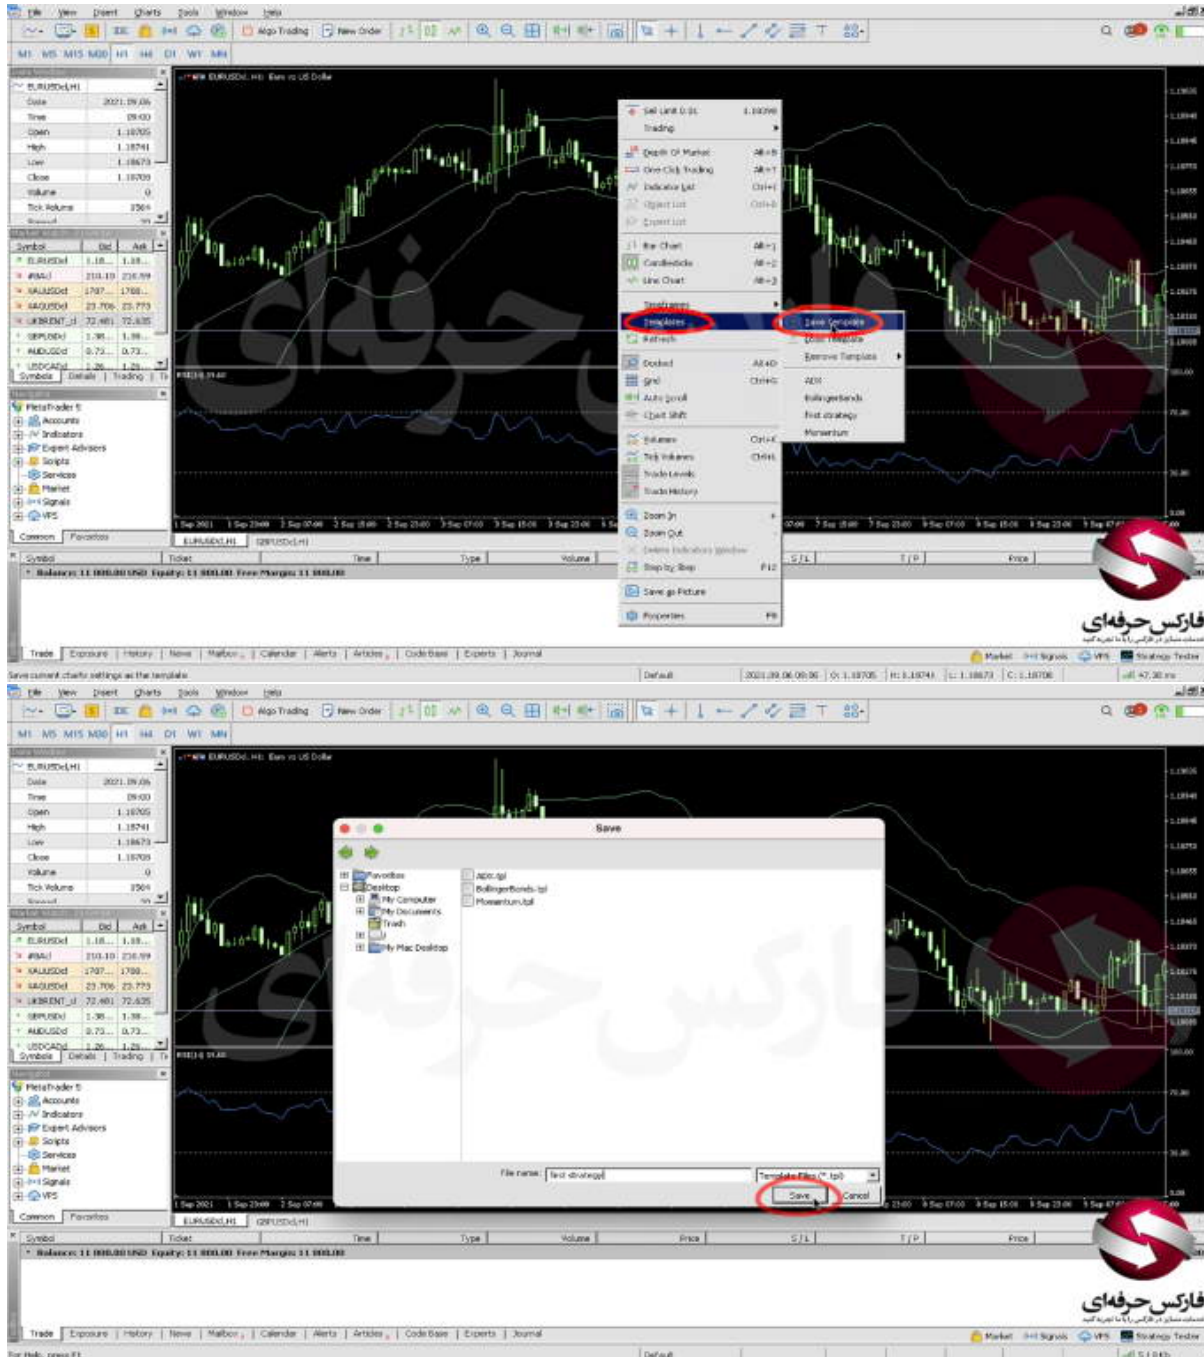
File View Insert Charts Tools Window Help

Algo Trading New Order

M1 M5 M15 M30 H1 H4 D1 W1 MN

EURUSD,H1

| | |
|---|---|
| Date | 2021.09.06 |
| Time | 09:00 |
| Open | 1.18705 |
| High | 1.18741 |
| Low | 1.18673 |
| Close | 1.18709 |
| Volume | 0 |
| Tick Volume | 1564 |

| Symbol | Bid | Ask |
|---|---|---|
| EURUSDxl | 1.18... | 1.18... |
| #BAC | 216.19 | 216.59 |
| XAUUSDxl | 1797... | 1798... |
| XAGUSDxl | 23.706 | 23.773 |
| UKBRENT_d | 72.481 | 72.635 |
| GBPUSDxl | 1.38... | 1.38... |
| AUDUSDxl | 0.73... | 0.73... |
| USDCADxl | 1.26... | 1.26... |

Symbols Details Trading

MetaTrader 5
Accounts
Indicators
Expert Advisors
Scripts
Services
Market
Signals
VPS

Common Favorites

EURUSD, H1: Euro vs US Dollar

Sell Limit 0.01 1.18098
Trading
Depth Of Market Alt+B
One Click Trading Alt+T
Indicator List Ctrl+I
Object List Ctrl+B
Expert List
Bar Chart Alt+1
Candlesticks Alt+2
Line Chart Alt+3
Timeframes
Templates
Refresh
Docked Alt+D
Grid Ctrl+G
Auto Scroll
Chart Shift
Volumes Ctrl+K
Tick Volumes Ctrl+L
Trade Levels
Trade History
Zoom In
Zoom Out
Delete Indicators Window
Step by Step F12
Save as Picture
Properties F8

Save Template
Load Template
Remove Template
ADX
BollingerBands
first strategy
Momentum

RSI(14) 59.48

EURUSD,H1 GBPUSD,H1

Symbol Ticket Time Type Volume S/L T/P Price

Balance: 11 000.00 USD Equity: 11 000.00 Free Margin: 11 000.00

Trade Exposure History News Mailbox Calendar Alerts Articles Code Base Experts Journal

Market Signals VPS Strategy Tester

Save current charts settings as the template

Default 2021.09.06 09:00 O: 1.18705 H: 1.18741 L: 1.18673 C: 1.18709

فارکس حرفه‌ای

Save

Favorites
Desktop
My Computer
My Documents
Trash
My Mac Desktop

adx.tpl
BollingerBands.tpl
Momentum.tpl

File name: first strategy
Template Files (*.tpl)
Save Cancel

For Help, press F1

Default